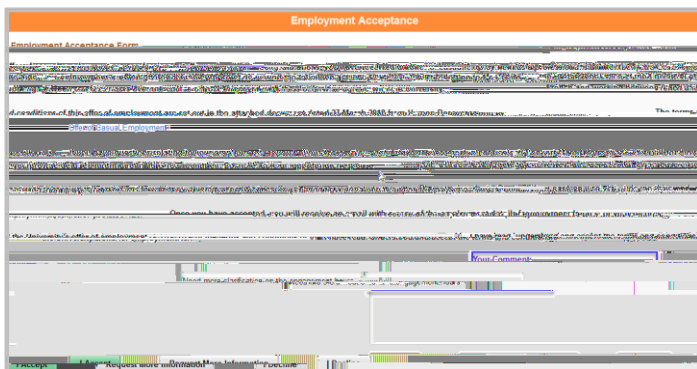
Employment Acceptance

Employment Acceptance Form

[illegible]

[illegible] conditions of this offer of employment are set out in the attached document dated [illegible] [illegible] The terms

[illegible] Casual Employment

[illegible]

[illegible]

Once you have accepted you will receive an email with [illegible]

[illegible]

Your Comment

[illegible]

I Accept | Request More Information | I Decline